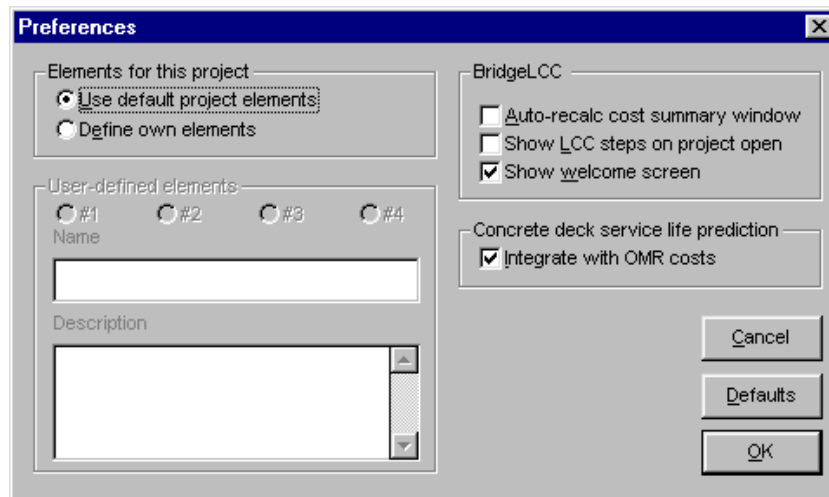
Preferences

Elements for this project
Use default project elements
Define own elements

User-defined elements
#1 #2 #3 #4
Name

Description

BridgeLCC
Auto-recalc cost summary window
Show LCC steps on project open
Show welcome screen

Concrete deck service life prediction
Integrate with OMR costs

Cancel
Defaults
OK